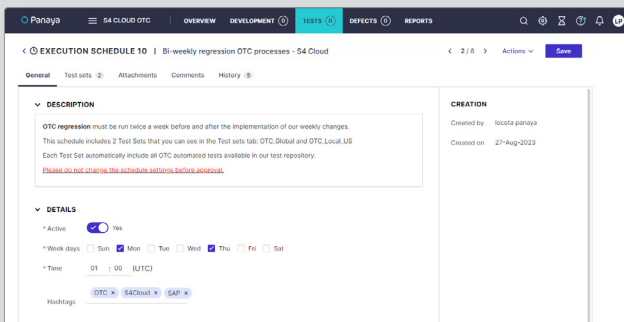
Panaya S4 CLOUD OTC OVERVIEW DEVELOPMENT 0 TESTS 0 DEFECTS 0 REPORTS LP

< EXECUTION SCHEDULE 10 | Bi-weekly regression OTC processes - S4 Cloud

< 2 / 8 > Actions Save

General Test sets 2 Attachments Comments History 5

DESCRIPTION

OTC regression must be run twice a week before and after the implementation of our weekly changes.

This schedule includes 2 Test Sets that you can see in the Test sets tab: OTC.Global and OTC.Local.US

Each Test Set automatically include all OTC automated tests available in our test repository.

Please do not change the schedule settings before approval.

DETAILS

* Active Yes

* Week days Sun Mon Tue Wed Thu Fri Sat

* Time 01 : 00 (UTC)

Hashtags OTC × S4Cloud × SAP ×

CREATION

Created by locota panaya

Created on 27-Aug-2023